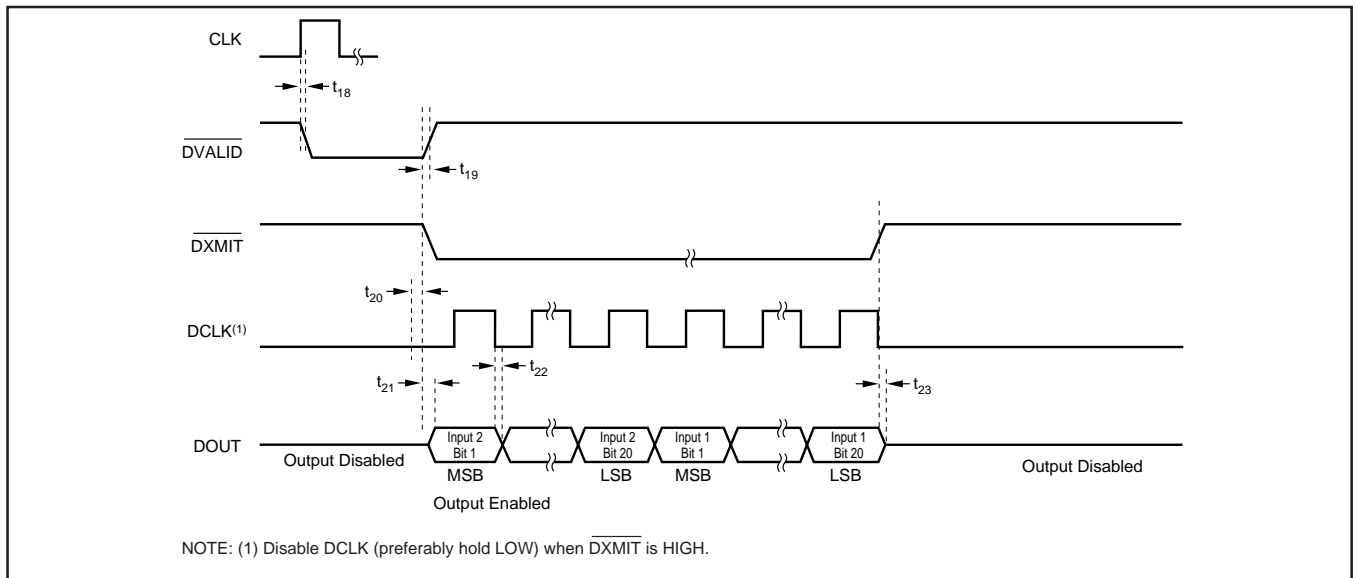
CLK

$t_{18}$

$\overline{DVALID}$

$t_{19}$

$\overline{DXMIT}$

$t_{20}$

DCLK$^{(1)}$

$t_{21}$

$t_{22}$

$t_{23}$

DOUT

Output Disabled

Input 2 Bit 1

Input 2 Bit 20

Input 1 Bit 1

Input 1 Bit 20

MSB

LSB

MSB

LSB

Output Disabled

Output Enabled

NOTE: (1) Disable DCLK (preferably hold LOW) when $\overline{DXMIT}$ is HIGH.